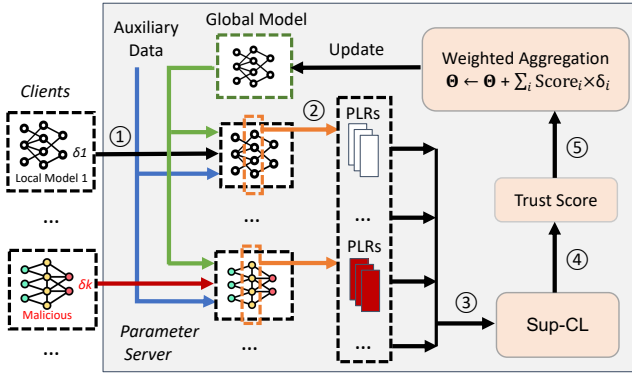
Auxiliary Data

Global Model

Update

Weighted Aggregation
$\mathbf{\Theta} \leftarrow \mathbf{\Theta} + \sum_i \text{Score}_i \times \delta_i$

Clients

①

$\delta 1$

Local Model 1

②

PLRs

...

...

...

PLRs

$\delta k$

Malicious

...

...

③

Parameter Server

⑤

Trust Score

④

Sup-CL